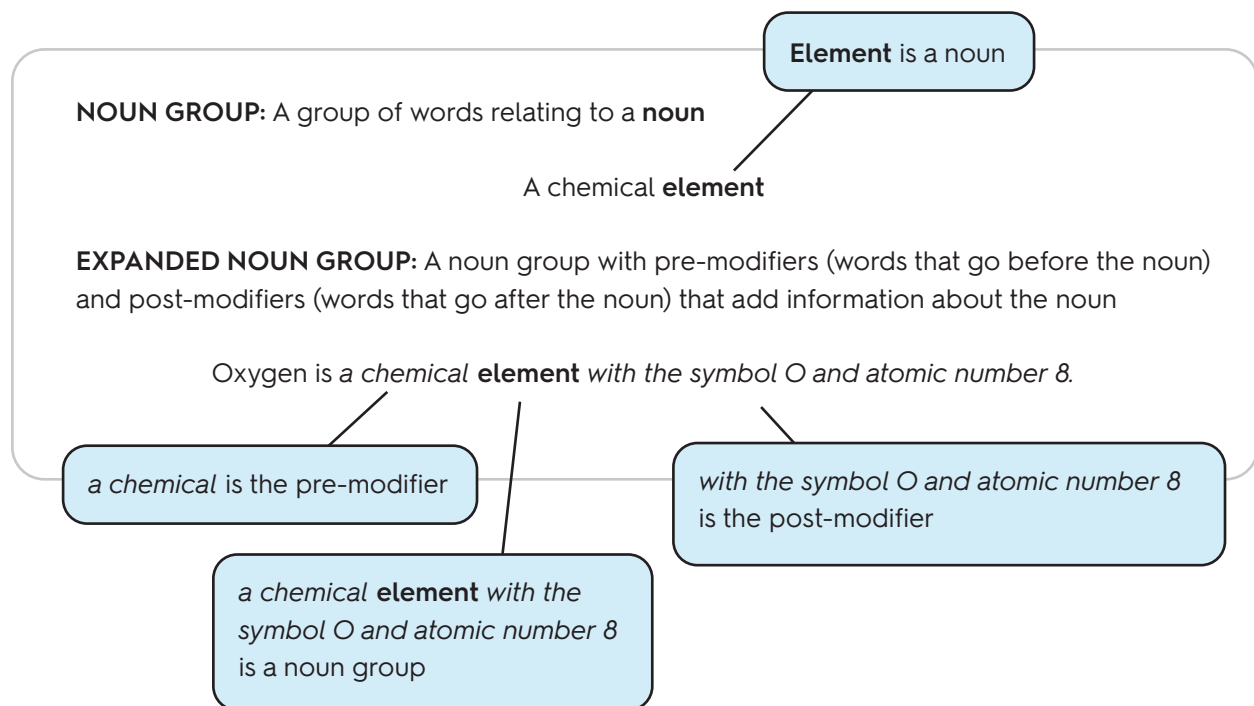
**Element** is a noun

**NOUN GROUP:** A group of words relating to a **noun**

A chemical **element**

**EXPANDED NOUN GROUP:** A noun group with pre-modifiers (words that go before the noun) and post-modifiers (words that go after the noun) that add information about the noun

Oxygen is *a chemical* **element** *with the symbol O and atomic number 8.*

*a chemical* is the pre-modifier

*with the symbol O and atomic number 8* is the post-modifier

*a chemical* **element** *with the symbol O and atomic number 8* is a noun group